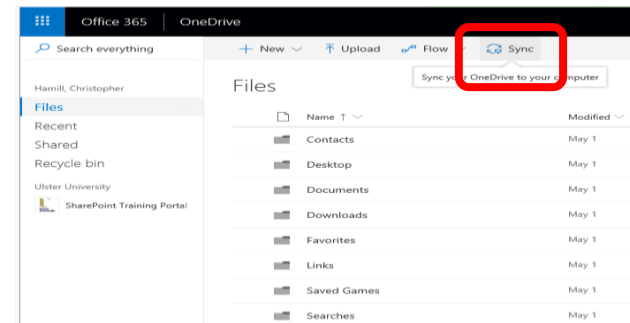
Office 365 | OneDrive

Search everything

+ New | Upload | Flow | Sync

Sync your OneDrive to your computer

Hamill, Christopher

Files
Recent
Shared
Recycle bin

Ulster University

SharePoint Training Portal

Files

| | Name ↑ | Modified |
|---|---|---|
| | Contacts | May 1 |
| | Desktop | May 1 |
| | Documents | May 1 |
| | Downloads | May 1 |
| | Favorites | May 1 |
| | Links | May 1 |
| | Saved Games | May 1 |
| | Searches | May 1 |